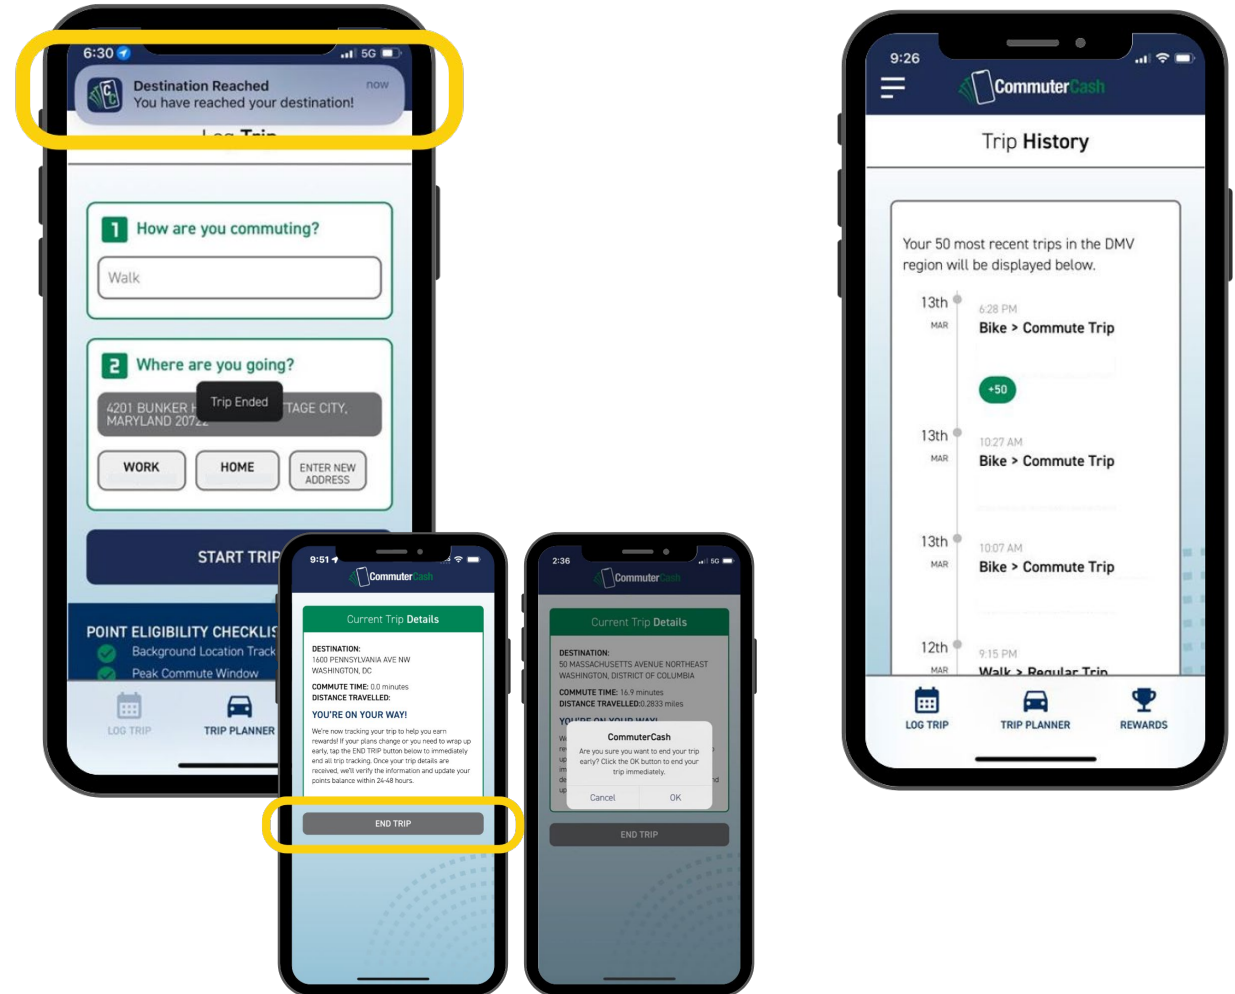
6:30 5G

Destination Reached now
You have reached your destination!

Log Trip

1 How are you commuting?

Walk

2 Where are you going?

4201 BUNKER H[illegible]TAGE CITY, MARYLAND 2072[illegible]

Trip Ended

WORK HOME ENTER NEW ADDRESS

START TRIP

POINT ELIGIBILITY CHECKLIST
Background Location Track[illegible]
Peak Commute Window

LOG TRIP TRIP PLANNER

9:51 5G

CommuterCash

Current Trip Details

DESTINATION:
1600 PENNSYLVANIA AVE NW WASHINGTON, DC

COMMUTE TIME: 0.0 minutes
DISTANCE TRAVELLED:

YOU'RE ON YOUR WAY!

We're now tracking your trip to help you earn rewards! If your plans change or you need to wrap up early, tap the END TRIP button below to immediately end all trip tracking. Once your trip details are received, we'll verify the information and update your points balance within 24-48 hours.

END TRIP

2:36 5G

CommuterCash

Current Trip Details

DESTINATION:
50 MASSACHUSETTS AVENUE NORTHEAST WASHINGTON, DISTRICT OF COLUMBIA

COMMUTE TIME: 16.9 minutes
DISTANCE TRAVELLED: 0.2833 miles

YOU'RE ON YOUR WAY!

CommuterCash
Are you sure you want to end your trip early? Click the OK button to end your trip immediately.

Cancel OK

END TRIP

9:26

CommuterCash

Trip History

Your 50 most recent trips in the DMV region will be displayed below.

13th MAR 6:28 PM
Bike > Commute Trip
+50

13th MAR 10:27 AM
Bike > Commute Trip

13th MAR 10:07 AM
Bike > Commute Trip

12th MAR 9:15 PM
Walk > Regular Trip

LOG TRIP TRIP PLANNER REWARDS